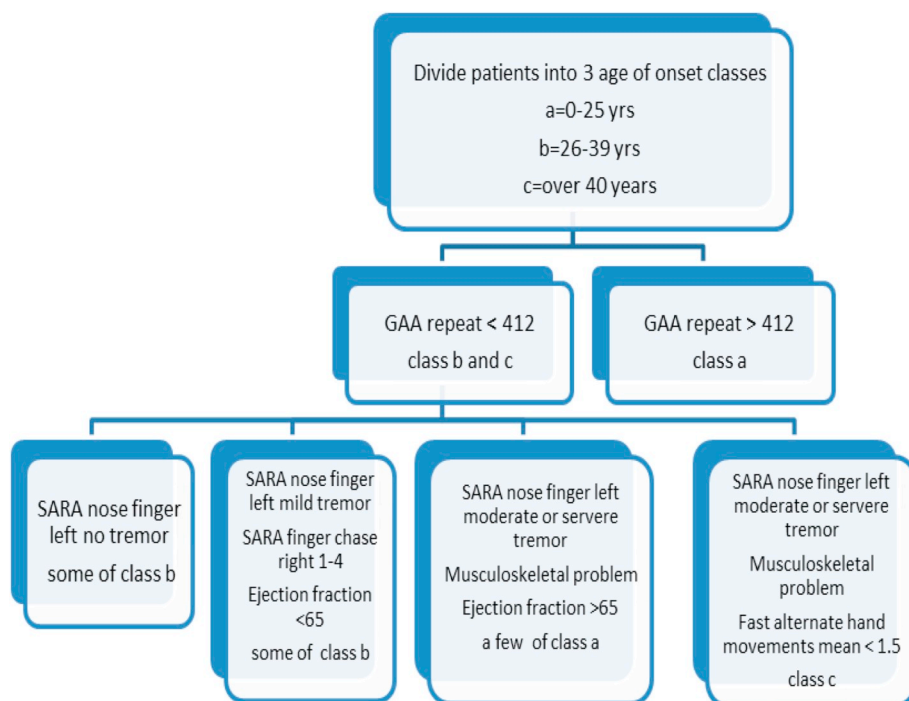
Divide patients into 3 age of onset classes
a=0-25 yrs
b=26-39 yrs
c=over 40 years

GAA repeat < 412
class b and c

GAA repeat > 412
class a

SARA nose finger left no tremor
some of class b

SARA nose finger left mild tremor
SARA finger chase right 1-4
Ejection fraction <65
some of class b

SARA nose finger left moderate or servere tremor
Musculoskeletal problem
Ejection fraction >65
a few of class a

SARA nose finger left moderate or servere tremor
Musculoskeletal problem
Fast alternate hand movements mean < 1.5
class c